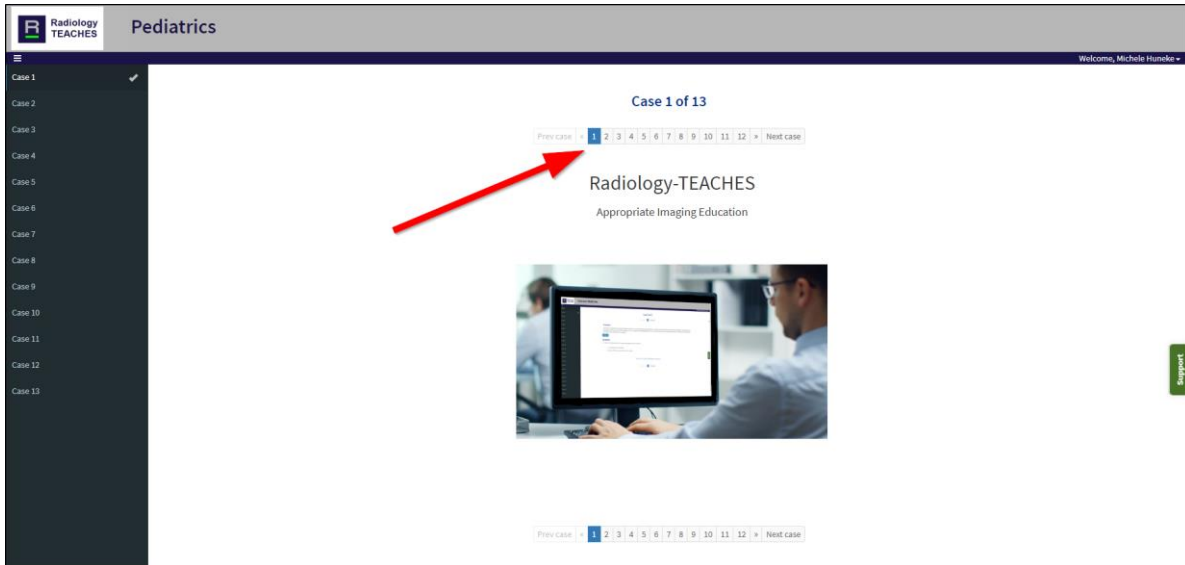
Radiology TEACHES

Pediatrics

Welcome, Michele Huneke

Case 1
Case 2
Case 3
Case 4
Case 5
Case 6
Case 7
Case 8
Case 9
Case 10
Case 11
Case 12
Case 13

Case 1 of 13

Prev case « 1 2 3 4 5 6 7 8 9 10 11 12 » Next case

Radiology-TEACHES

Appropriate Imaging Education

Prev case « 1 2 3 4 5 6 7 8 9 10 11 12 » Next case

Support